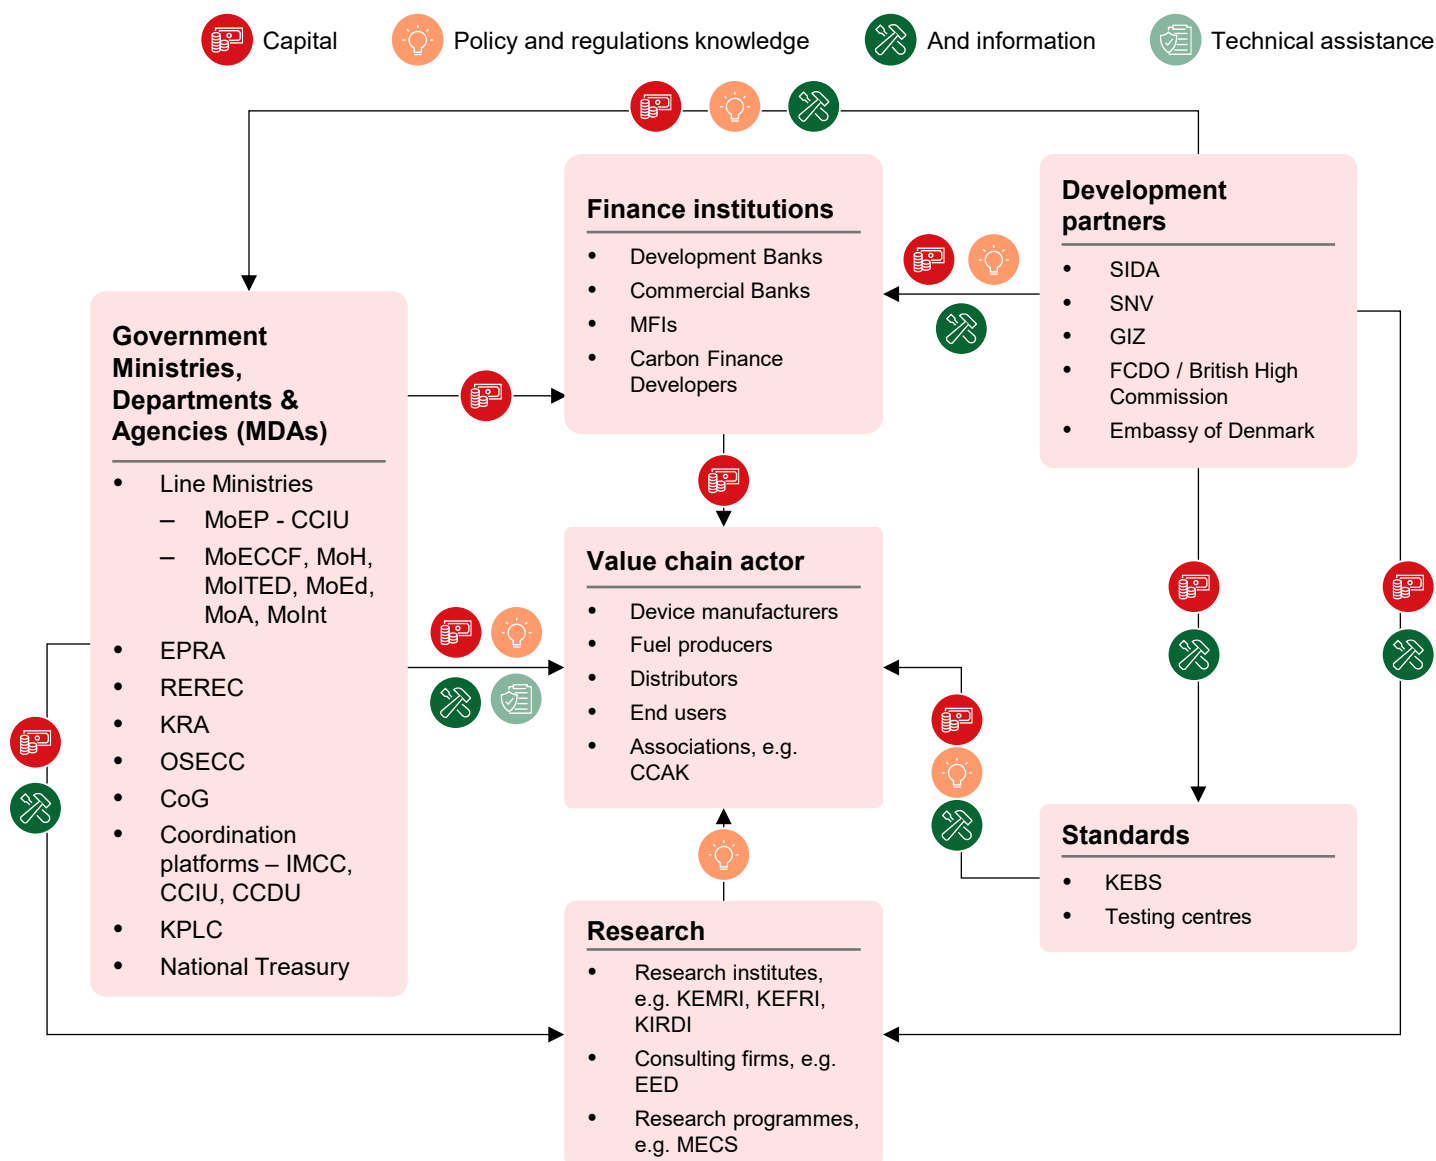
Capital Policy and regulations knowledge And information Technical assistance

Finance institutions
- Development Banks
- Commercial Banks
- MFIs
- Carbon Finance Developers

Development partners
- SIDA
- SNV
- GIZ
- FCDO / British High Commission
- Embassy of Denmark

Government Ministries, Departments & Agencies (MDAs)
- Line Ministries
  – MoEP - CCIU
  – MoECCF, MoH, MoITED, MoEd, MoA, MoInt
- EPRA
- REREC
- KRA
- OSECC
- CoG
- Coordination platforms – IMCC, CCIU, CCDU
- KPLC
- National Treasury

Value chain actor
- Device manufacturers
- Fuel producers
- Distributors
- End users
- Associations, e.g. CCAK

Standards
- KEBS
- Testing centres

Research
- Research institutes, e.g. KEMRI, KEFRI, KIRDI
- Consulting firms, e.g. EED
- Research programmes, e.g. MECS